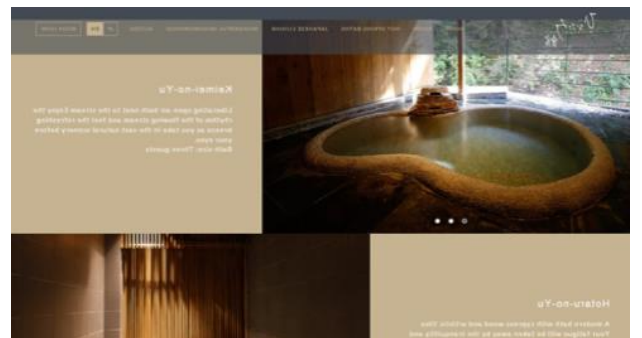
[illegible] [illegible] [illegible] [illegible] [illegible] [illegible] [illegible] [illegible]

Kaimei-no-Yu

Liberating open air bath next to the stream Enjoy the rhythm of the flowing stream and feel the refreshing breeze as you take in the vast natural scenery before your eyes.
Bath size: Three guests

Hotaru-no-Yu

A modern bath with cypress wood and artistic tiles. Your fatigue will be taken away by the tranquility and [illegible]